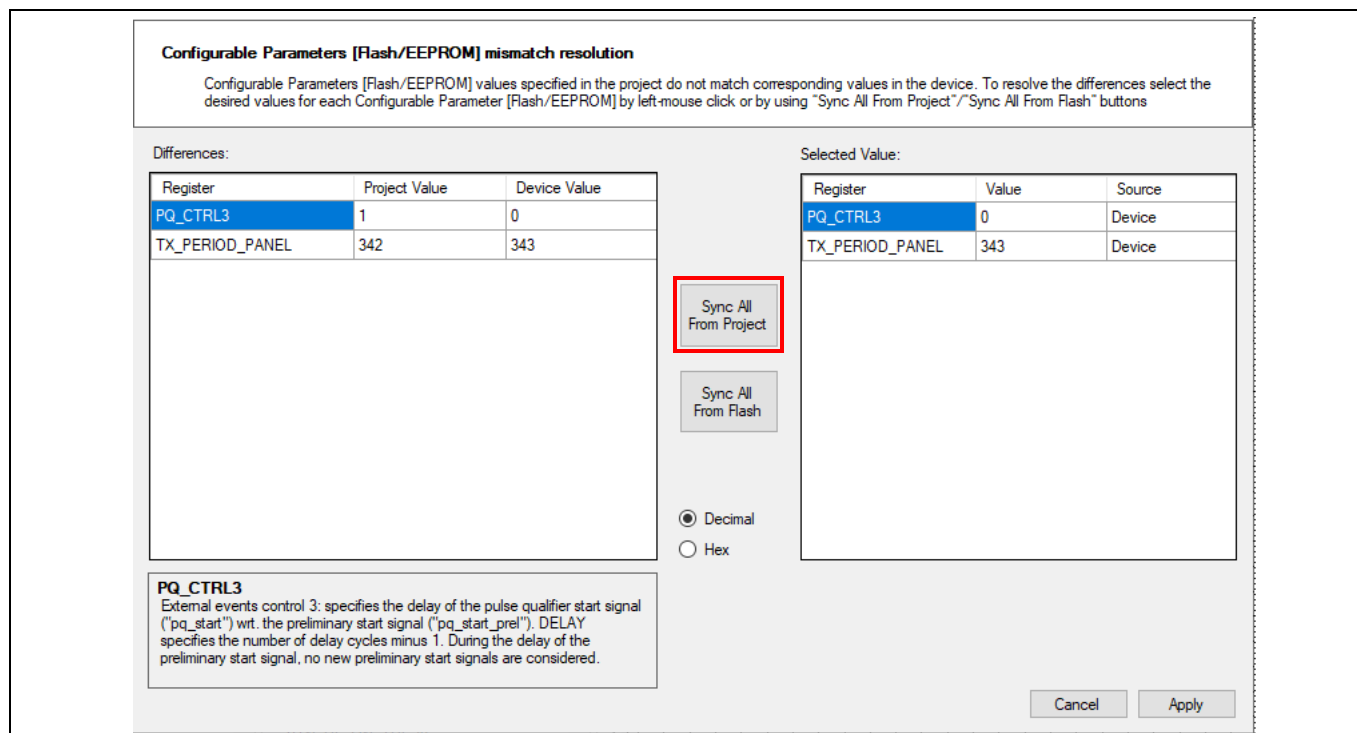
Configurable Parameters [Flash/EEPROM] mismatch resolution

Configurable Parameters [Flash/EEPROM] values specified in the project do not match corresponding values in the device. To resolve the differences select the desired values for each Configurable Parameter [Flash/EEPROM] by left-mouse click or by using "Sync All From Project"/"Sync All From Flash" buttons

Differences:

| Register | Project Value | Device Value |
|---|---|---|
| PQ_CTRL3 | 1 | 0 |
| TX_PERIOD_PANEL | 342 | 343 |

Sync All From Project

Sync All From Flash

Decimal

Hex

Selected Value:

| Register | Value | Source |
|---|---|---|
| PQ_CTRL3 | 0 | Device |
| TX_PERIOD_PANEL | 343 | Device |

PQ_CTRL3
External events control 3: specifies the delay of the pulse qualifier start signal ("pq_start") wrt. the preliminary start signal ("pq_start_prel"). DELAY specifies the number of delay cycles minus 1. During the delay of the preliminary start signal, no new preliminary start signals are considered.

Cancel

Apply